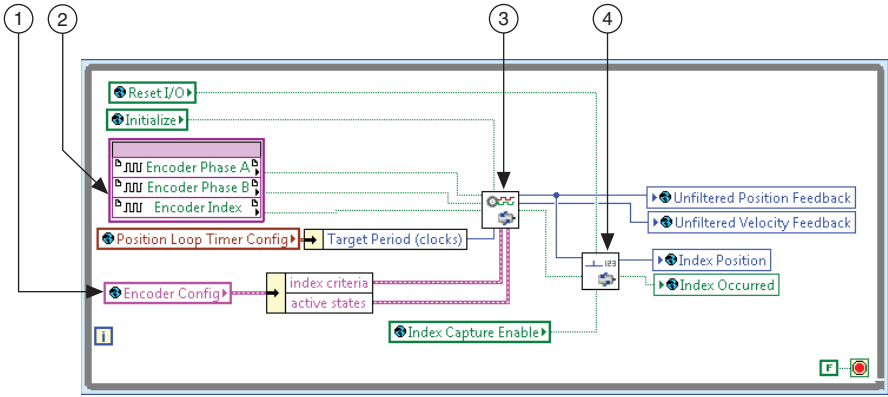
1
2
3
4
Reset I/O
Initialize
Encoder Phase A
Encoder Phase B
Encoder Index
Position Loop Timer Config
Target Period (clocks)
Encoder Config
index criteria
active states
Index Capture Enable
Unfiltered Position Feedback
Unfiltered Velocity Feedback
Index Position
Index Occurred
123
i
F